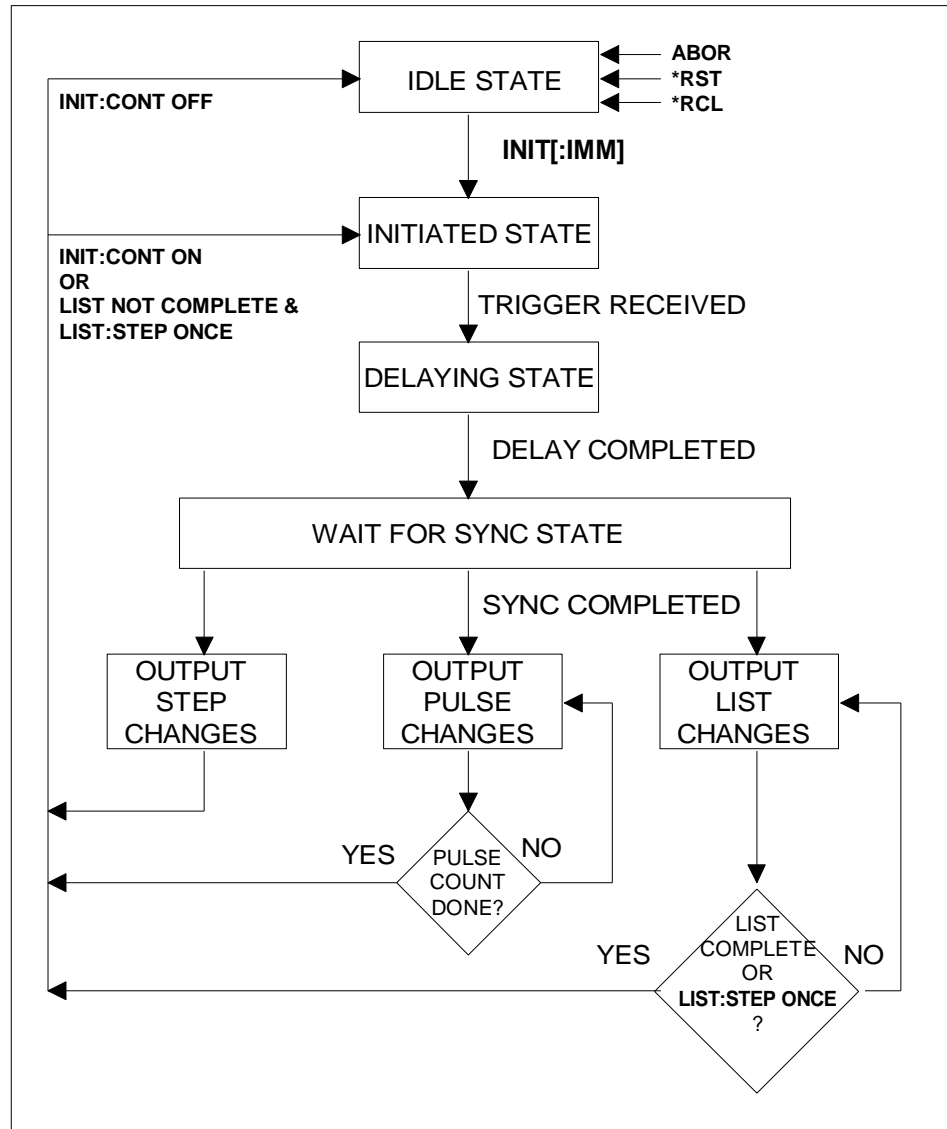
ABOR
*RST
*RCL

IDLE STATE

INIT:CONT OFF

INIT[:IMM]

INITIATED STATE

INIT:CONT ON
OR
LIST NOT COMPLETE &
LIST:STEP ONCE

TRIGGER RECEIVED

DELAYING STATE

DELAY COMPLETED

WAIT FOR SYNC STATE

SYNC COMPLETED

OUTPUT STEP CHANGES

OUTPUT PULSE CHANGES

OUTPUT LIST CHANGES

YES

PULSE COUNT DONE?

NO

YES

LIST COMPLETE OR LIST:STEP ONCE ?

NO